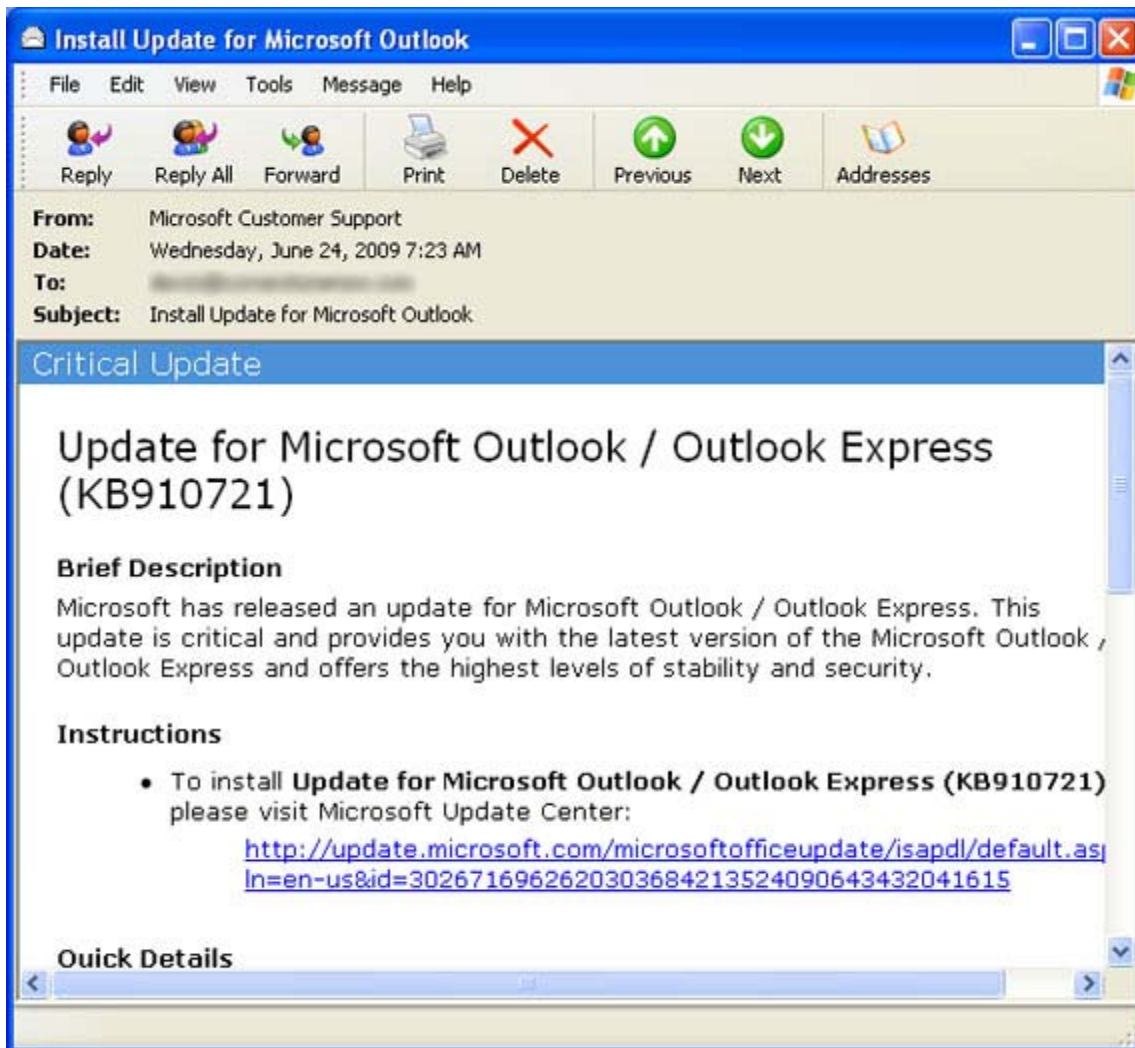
Install Update for Microsoft Outlook

File Edit View Tools Message Help

Reply Reply All Forward Print Delete Previous Next Addresses

From: Microsoft Customer Support
Date: Wednesday, June 24, 2009 7:23 AM
To: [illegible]
Subject: Install Update for Microsoft Outlook

Critical Update

Update for Microsoft Outlook / Outlook Express (KB910721)

Brief Description

Microsoft has released an update for Microsoft Outlook / Outlook Express. This update is critical and provides you with the latest version of the Microsoft Outlook / Outlook Express and offers the highest levels of stability and security.

Instructions

• To install Update for Microsoft Outlook / Outlook Express (KB910721) please visit Microsoft Update Center:
http://update.microsoft.com/microsoftofficeupdate/isapdl/default.as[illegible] ln=en-us&id=30267169626203036842135240906434320416​15

Quick Details